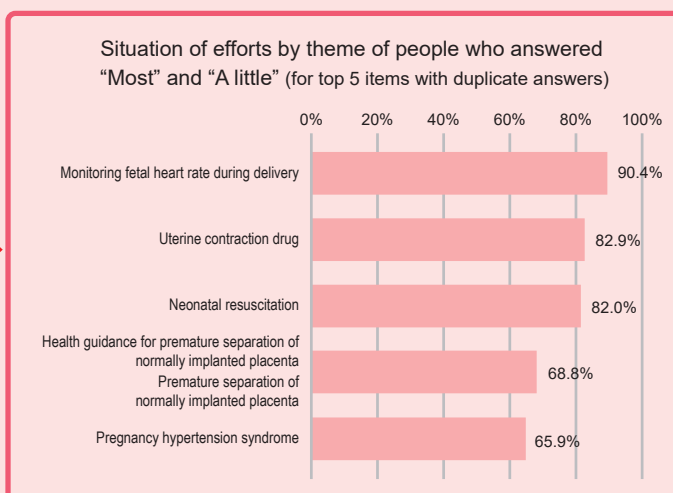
Situation of efforts by theme of people who answered “Most” and “A little” (for top 5 items with duplicate answers)

0% 20% 40% 60% 80% 100%

Monitoring fetal heart rate during delivery 90.4%

Uterine contraction drug 82.9%

Neonatal resuscitation 82.0%

Health guidance for premature separation of normally implanted placenta Premature separation of normally implanted placenta 68.8%

Pregnancy hypertension syndrome 65.9%